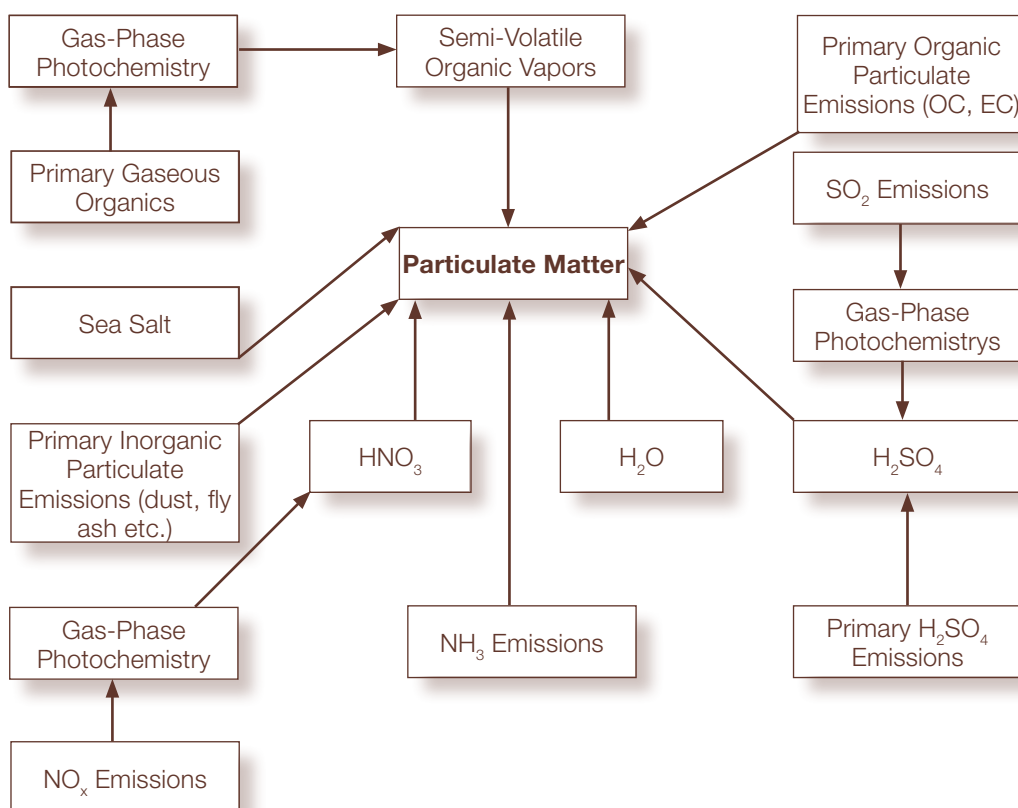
Gas-Phase Photochemistry

Semi-Volatile Organic Vapors

Primary Organic Particulate Emissions (OC, EC)

Primary Gaseous Organics

$SO_2$ Emissions

Particulate Matter

Sea Salt

Gas-Phase Photochemistrys

Primary Inorganic Particulate Emissions (dust, fly ash etc.)

$HNO_3$

$H_2O$

$H_2SO_4$

Gas-Phase Photochemistry

$NH_3$ Emissions

Primary $H_2SO_4$ Emissions

$NO_x$ Emissions